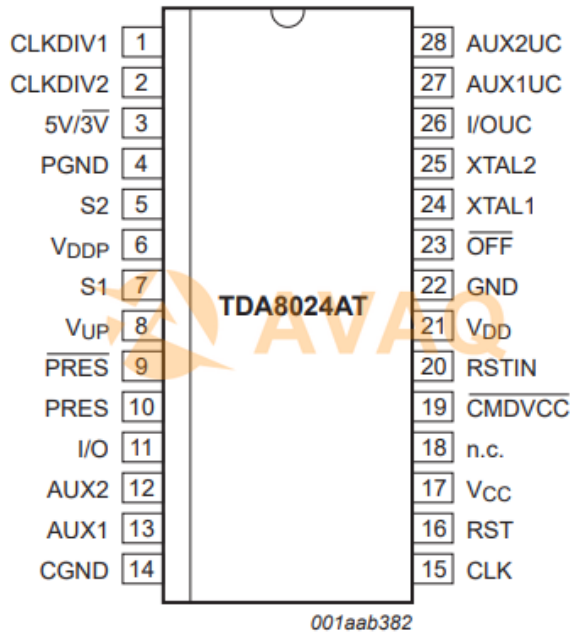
CLKDIV1 1
CLKDIV2 2
$5V/\overline{3V}$ 3
PGND 4
S2 5
$V_{DDP}$ 6
S1 7
$V_{UP}$ 8
$\overline{PRES}$ 9
PRES 10
I/O 11
AUX2 12
AUX1 13
CGND 14

TDA8024AT

28 AUX2UC
27 AUX1UC
26 I/OUC
25 XTAL2
24 XTAL1
23 $\overline{OFF}$
22 GND
21 $V_{DD}$
20 RSTIN
19 $\overline{CMDVCC}$
18 n.c.
17 $V_{CC}$
16 RST
15 CLK

AVAQ

001aab382